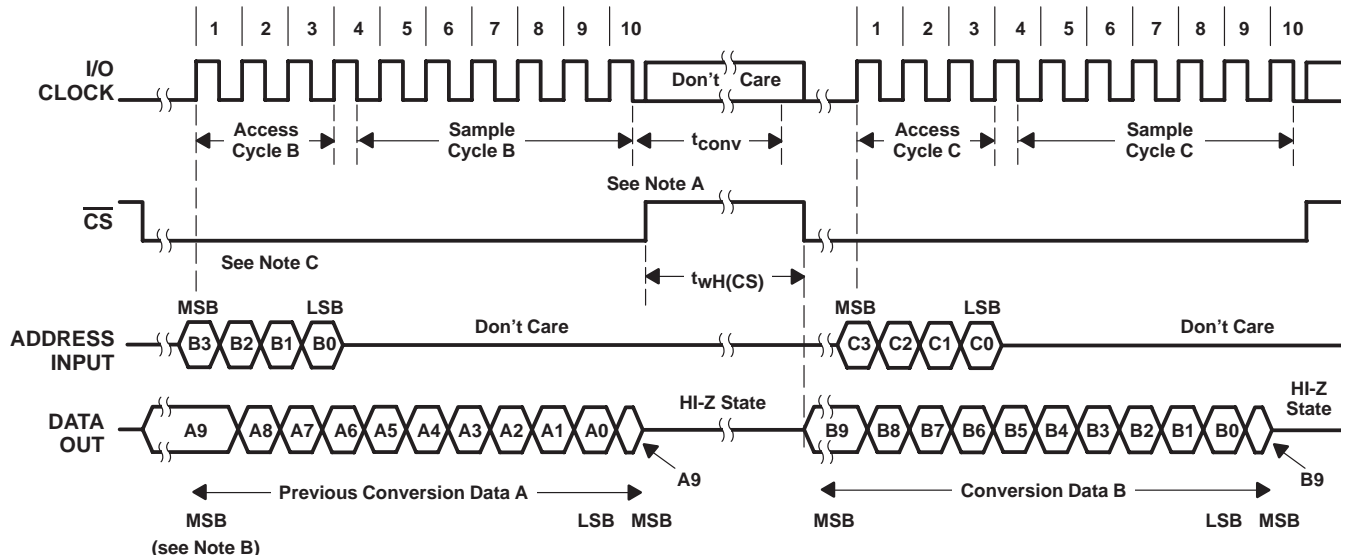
1 2 3 4 5 6 7 8 9 10 1 2 3 4 5 6 7 8 9 10

I/O CLOCK

Don't Care

Access Cycle B

Sample Cycle B

$t_{conv}$

Access Cycle C

Sample Cycle C

See Note A

$\overline{CS}$

See Note C

$t_{wH(CS)}$

MSB LSB MSB LSB

ADDRESS INPUT

B3 B2 B1 B0

Don't Care

C3 C2 C1 C0

Don't Care

DATA OUT

A9 A8 A7 A6 A5 A4 A3 A2 A1 A0

HI-Z State

B9 B8 B7 B6 B5 B4 B3 B2 B1 B0

HI-Z State

A9

B9

Previous Conversion Data A

Conversion Data B

MSB (see Note B)

LSB MSB

MSB

LSB MSB